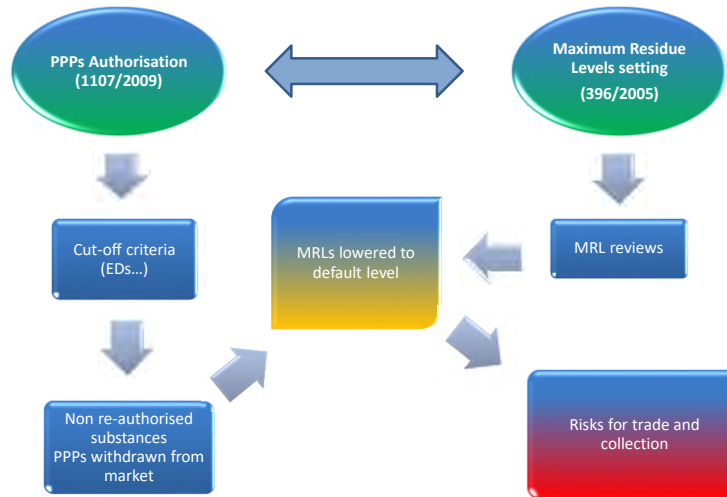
PPPs Authorisation (1107/2009)

Maximum Residue Levels setting (396/2005)

Cut-off criteria (EDs…)

MRLs lowered to default level

MRL reviews

Non re-authorised substances PPPs withdrawn from market

Risks for trade and collection